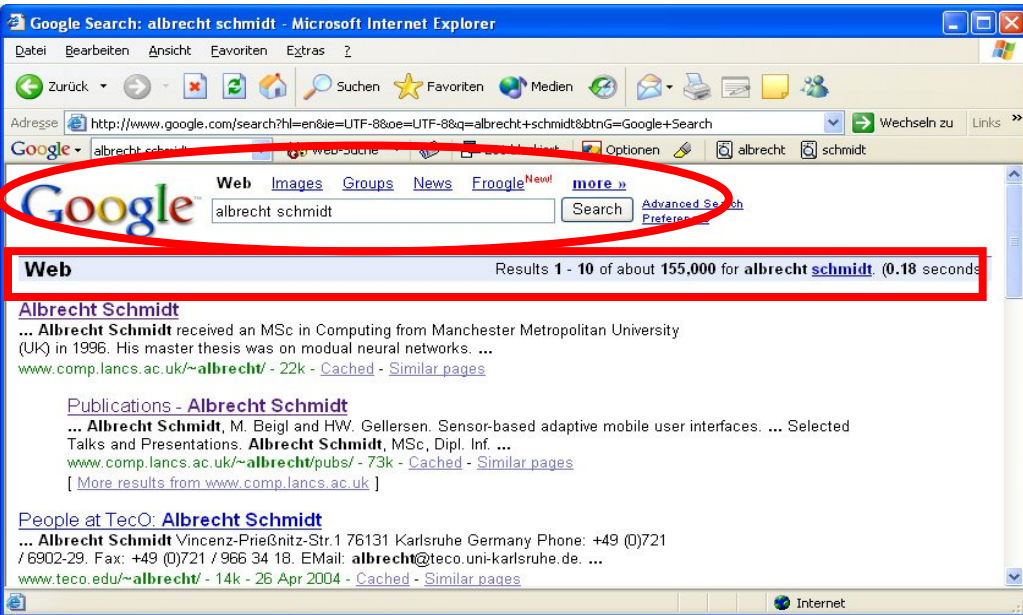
Google Search: albrecht schmidt - Microsoft Internet Explorer

Datei Bearbeiten Ansicht Favoriten Extras ?

Zurück Suchen Favoriten Medien

Adresse http://www.google.com/search?hl=en&ie=UTF-8&oe=UTF-8&q=albrecht+schmidt&btnG=Google+Search Wechseln zu Links

Google albrecht schmidt Web-Suche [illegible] Optionen albrecht schmidt

Google

Web Images Groups News Froogle New! more »

albrecht schmidt Search Advanced Search Preferences

Web Results 1 - 10 of about 155,000 for albrecht schmidt. (0.18 seconds

Albrecht Schmidt
... Albrecht Schmidt received an MSc in Computing from Manchester Metropolitan University (UK) in 1996. His master thesis was on modual neural networks. ...
www.comp.lancs.ac.uk/~albrecht/ - 22k - Cached - Similar pages

Publications - Albrecht Schmidt
... Albrecht Schmidt, M. Beigl and HW. Gellersen. Sensor-based adaptive mobile user interfaces. ... Selected Talks and Presentations. Albrecht Schmidt, MSc, Dipl. Inf. ...
www.comp.lancs.ac.uk/~albrecht/pubs/ - 73k - Cached - Similar pages
[ More results from www.comp.lancs.ac.uk ]

People at TecO: Albrecht Schmidt
... Albrecht Schmidt Vincenz-Prießnitz-Str.1 76131 Karlsruhe Germany Phone: +49 (0)721 / 6902-29. Fax: +49 (0)721 / 966 34 18. EMail: albrecht@teco.uni-karlsruhe.de. ...
www.teco.edu/~albrecht/ - 14k - 26 Apr 2004 - Cached - Similar pages

Internet